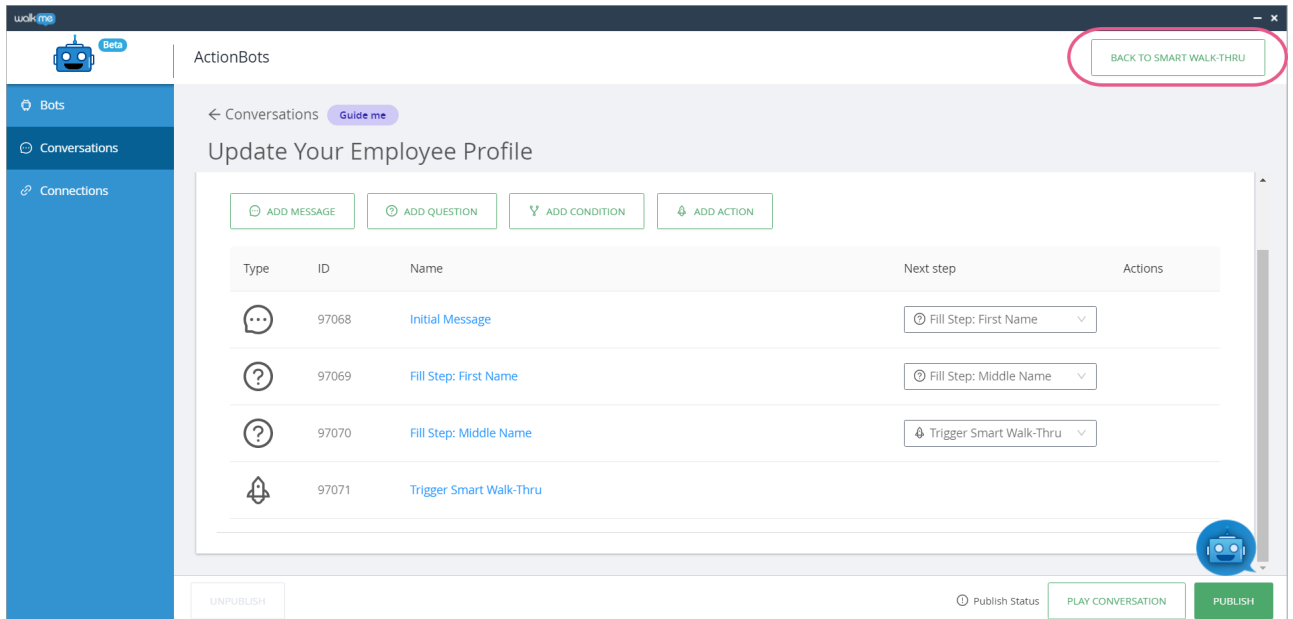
walkme

Beta

ActionBots

BACK TO SMART WALK-THRU

Bots

Conversations

Connections

← Conversations Guide me

Update Your Employee Profile

ADD MESSAGE ADD QUESTION ADD CONDITION ADD ACTION

| Type | ID | Name | Next step | Actions |
|---|---|---|---|---|
| | 97068 | Initial Message | Fill Step: First Name | |
| | 97069 | Fill Step: First Name | Fill Step: Middle Name | |
| | 97070 | Fill Step: Middle Name | Trigger Smart Walk-Thru | |
| | 97071 | Trigger Smart Walk-Thru | | |

UNPUBLISH

Publish Status PLAY CONVERSATION PUBLISH